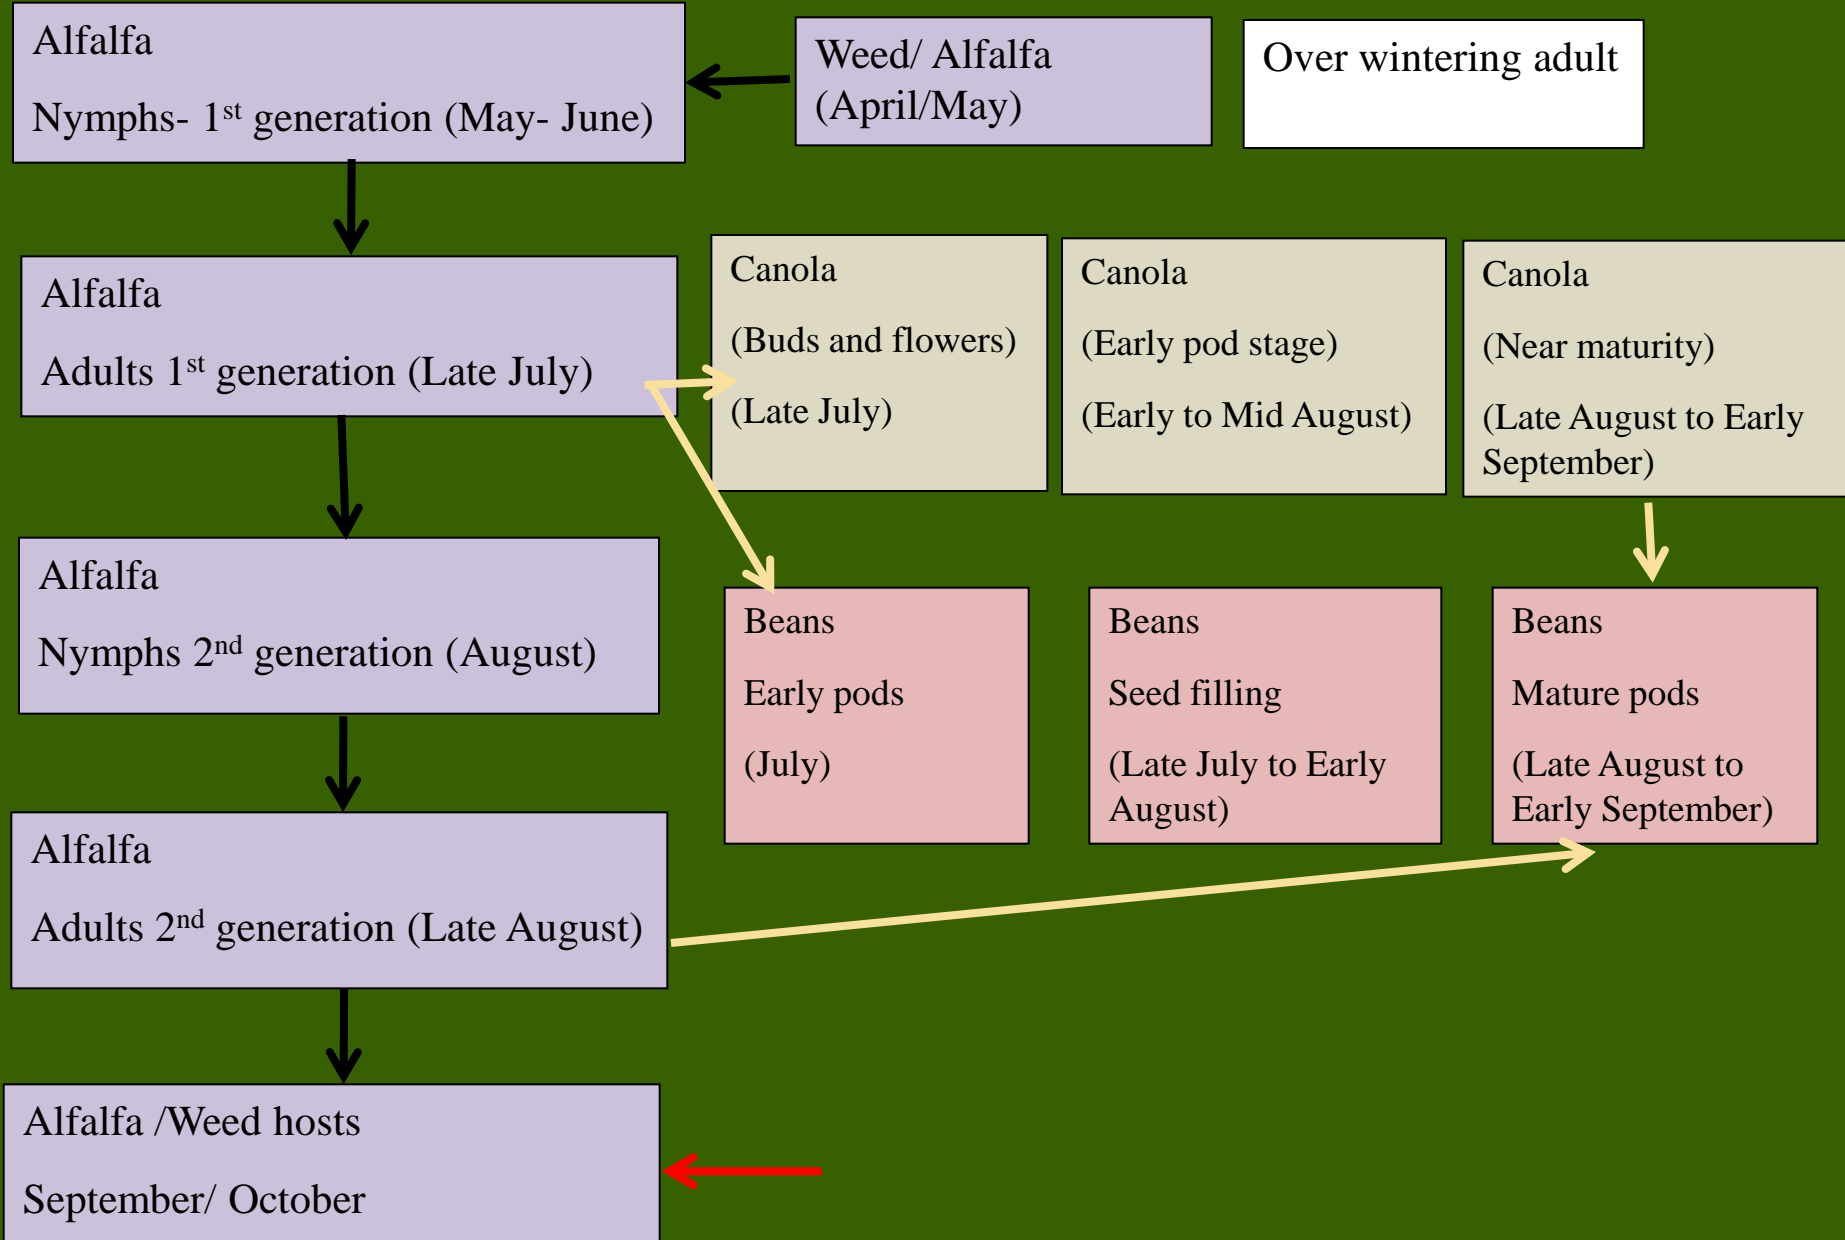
Alfalfa

Nymphs- 1$^{st}$ generation (May- June)

Weed/ Alfalfa (April/May)

Over wintering adult

Alfalfa

Adults 1$^{st}$ generation (Late July)

Canola

(Buds and flowers)

(Late July)

Canola

(Early pod stage)

(Early to Mid August)

Canola

(Near maturity)

(Late August to Early September)

Alfalfa

Nymphs 2$^{nd}$ generation (August)

Beans

Early pods

(July)

Beans

Seed filling

(Late July to Early August)

Beans

Mature pods

(Late August to Early September)

Alfalfa

Adults 2$^{nd}$ generation (Late August)

Alfalfa /Weed hosts

September/ October